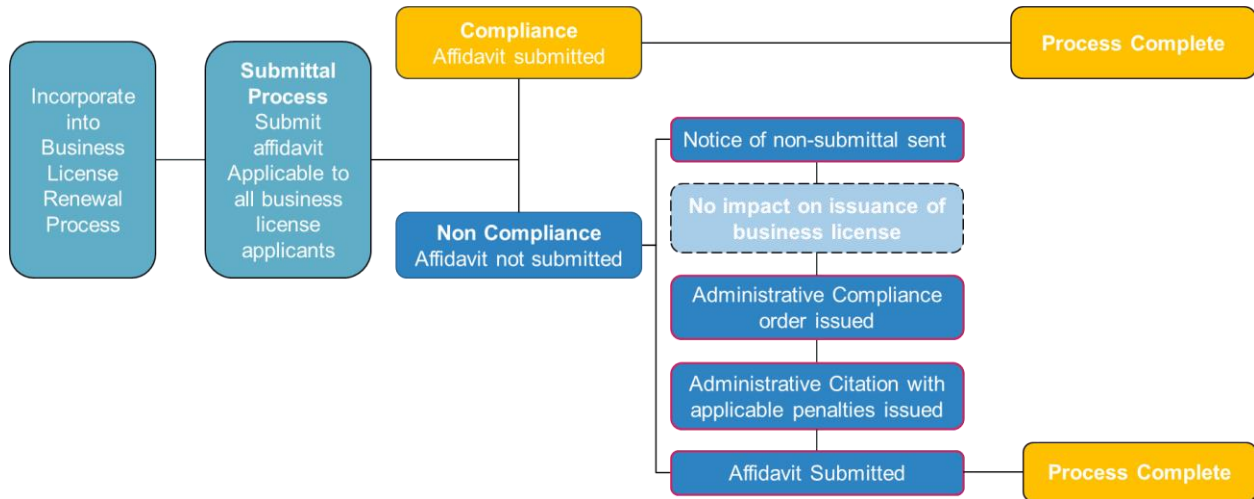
Incorporate into Business License Renewal Process

Submittal Process
Submit affidavit
Applicable to all business license applicants

Compliance
Affidavit submitted

Process Complete

Non Compliance
Affidavit not submitted

Notice of non-submittal sent

No impact on issuance of business license

Administrative Compliance order issued

Administrative Citation with applicable penalties issued

Affidavit Submitted

Process Complete